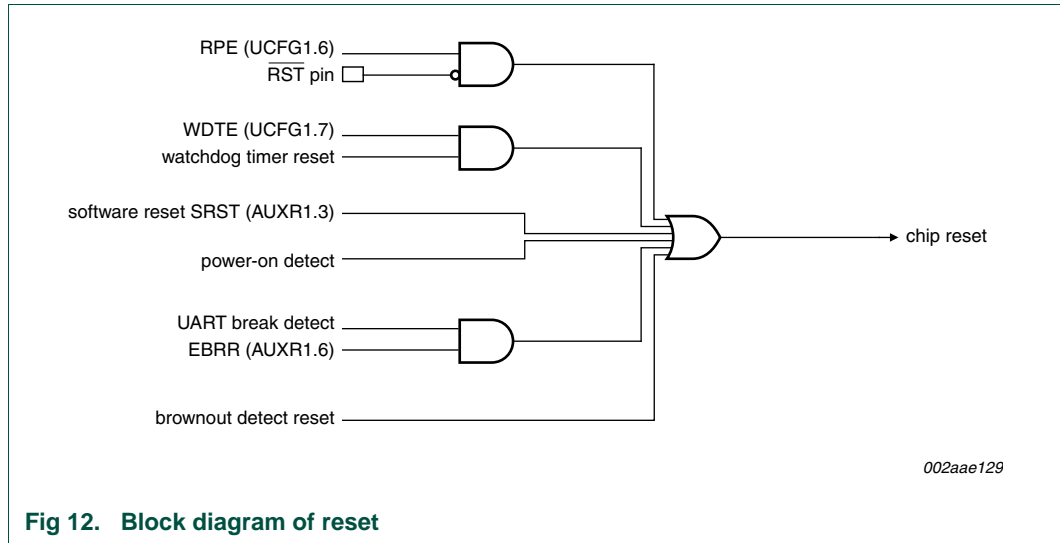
RPE (UCFG1.6)
$\overline{\text{RST}}$ pin

WDTE (UCFG1.7)
watchdog timer reset

software reset SRST (AUXR1.3)

power-on detect

chip reset

UART break detect
EBRR (AUXR1.6)

brownout detect reset

002aae129

Fig 12. Block diagram of reset